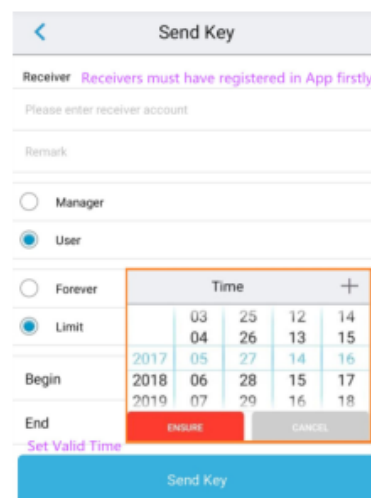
<
Send Key

Receiver Receivers must have registered in App firstly

Please enter receiver account

Remark

Manager

User

Forever

Limit

Begin

End

Set Valid Time

Time +

| | | | |
|---|---|---|---|
| | 03 | 25 | 12 | 14 |
| | 04 | 26 | 13 | 15 |
| 2017 | 05 | 27 | 14 | 16 |
| 2018 | 06 | 28 | 15 | 17 |
| 2019 | 07 | 29 | 16 | 18 |

ENSURE CANCEL

Send Key